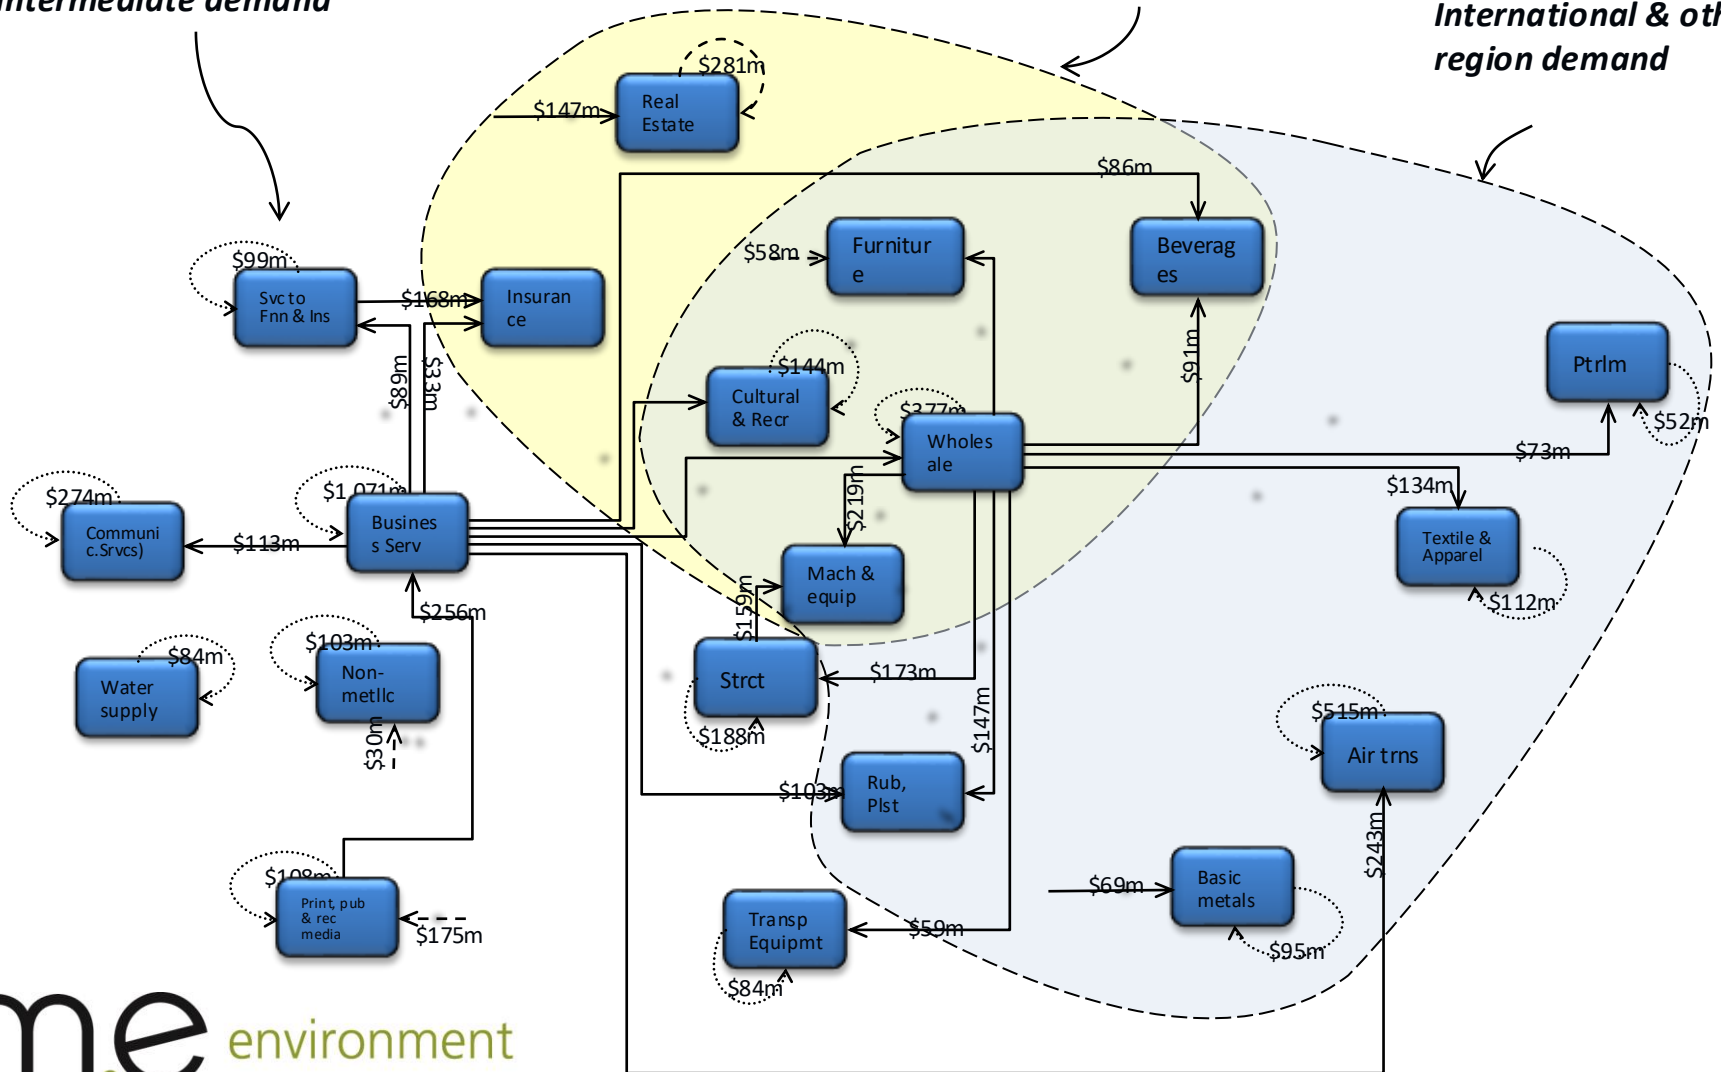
intermediate demand

International & other region demand

$281m
$147m
Real Estate

$86m
$58m
Furniture
Beverages

$99m
Svc to Fnn & Ins
$168m
Insurance

$89m
$33m

$144m
Cultural & Recr

$91m

Ptrlm
$52m

$377m
Wholesale
$73m

$274m
Communi c.Srvcs)
$113m
$1,071m
Business Serv
$219m
$134m
Textile & Apparel
$112m

$256m
Mach & equip
$159m

$84m
Water supply
$103m
Non-metllc
$30m

Strct
$173m
$188m

$515m
Air trns

$147m
$103m
Rub, Plst

$243m

$108m
Print, pub & rec media
$175m

Transp Equipmt
$59m
$84m

$69m
Basic metals
$95m

me environment